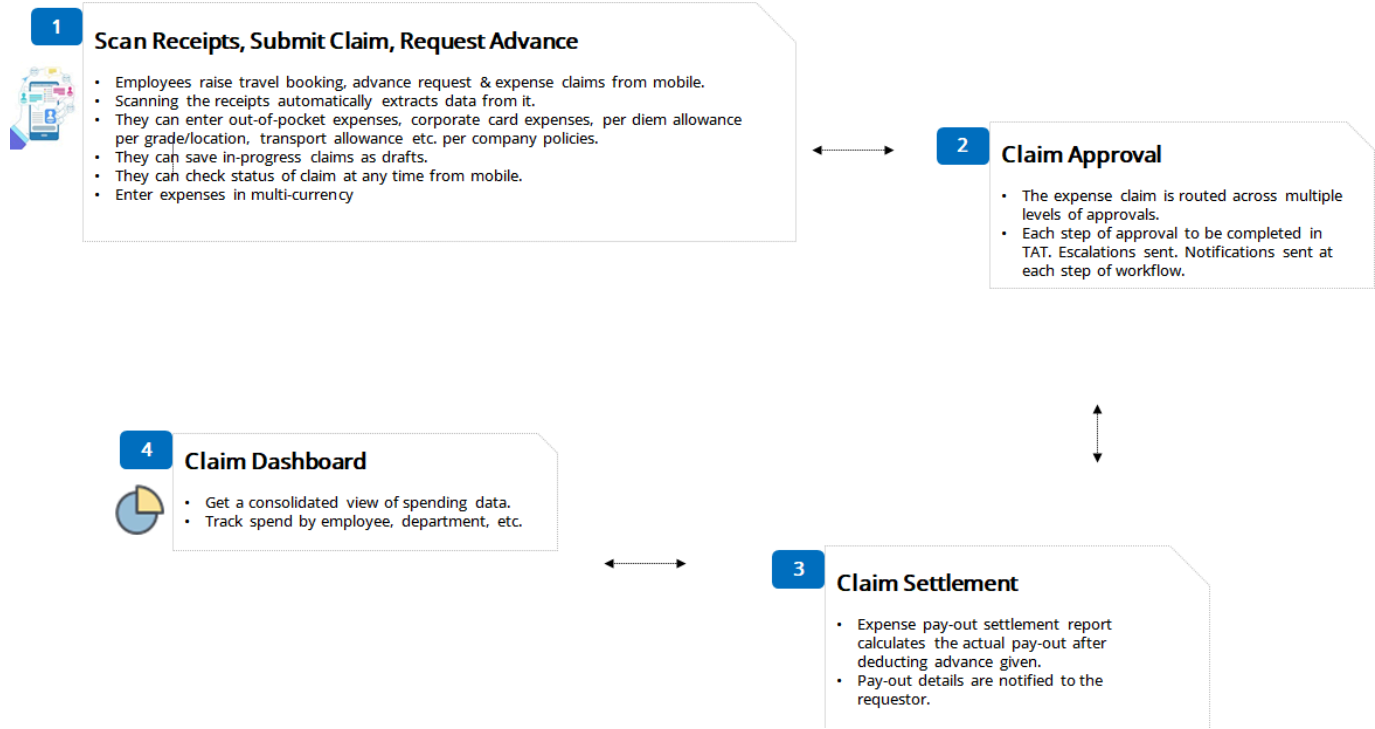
1

Scan Receipts, Submit Claim, Request Advance

- Employees raise travel booking, advance request & expense claims from mobile.
- Scanning the receipts automatically extracts data from it.
- They can enter out-of-pocket expenses, corporate card expenses, per diem allowance per grade/location, transport allowance etc. per company policies.
- They can save in-progress claims as drafts.
- They can check status of claim at any time from mobile.
- Enter expenses in multi-currency

2

Claim Approval

- The expense claim is routed across multiple levels of approvals.
- Each step of approval to be completed in TAT. Escalations sent. Notifications sent at each step of workflow.

4

Claim Dashboard

- Get a consolidated view of spending data.
- Track spend by employee, department, etc.

3

Claim Settlement

- Expense pay-out settlement report calculates the actual pay-out after deducting advance given.
- Pay-out details are notified to the requestor.